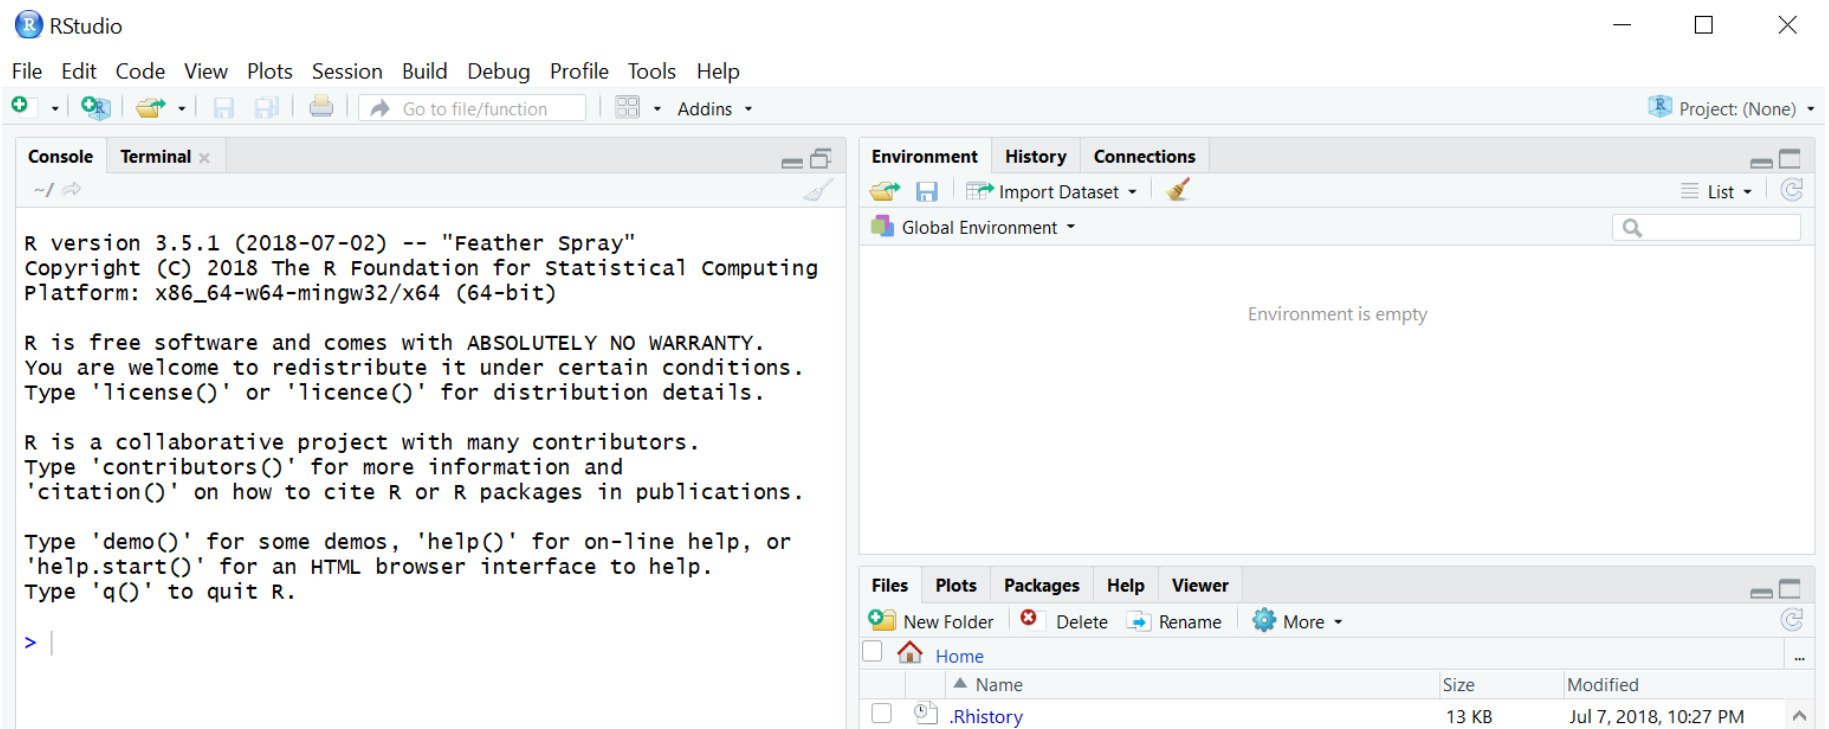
RStudio

File Edit Code View Plots Session Build Debug Profile Tools Help

Go to file/function Addins

Project: (None)

Console Terminal

~/

R version 3.5.1 (2018-07-02) -- "Feather Spray"
Copyright (C) 2018 The R Foundation for Statistical Computing
Platform: x86_64-w64-mingw32/x64 (64-bit)

R is free software and comes with ABSOLUTELY NO WARRANTY.
You are welcome to redistribute it under certain conditions.
Type 'license()' or 'licence()' for distribution details.

R is a collaborative project with many contributors.
Type 'contributors()' for more information and
'citation()' on how to cite R or R packages in publications.

Type 'demo()' for some demos, 'help()' for on-line help, or
'help.start()' for an HTML browser interface to help.
Type 'q()' to quit R.

>

Environment History Connections

Import Dataset

List

Global Environment

Environment is empty

Files Plots Packages Help Viewer

New Folder Delete Rename More

Home

| | | Name | Size | Modified |
|---|---|---|---|---|
| | | .Rhistory | 13 KB | Jul 7, 2018, 10:27 PM |